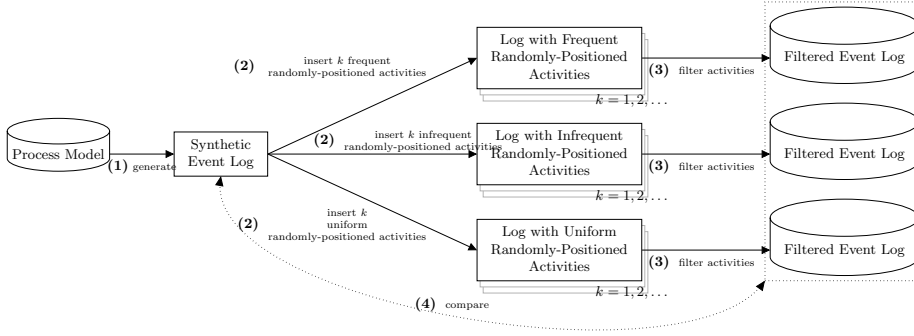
Process Model

(1) generate

Synthetic Event Log

(2) insert $k$ frequent randomly-positioned activities

(2) insert $k$ infrequent randomly-positioned activities

(2) insert $k$ uniform randomly-positioned activities

Log with Frequent Randomly-Positioned Activities

$k = 1, 2, \ldots$

Log with Infrequent Randomly-Positioned Activities

$k = 1, 2, \ldots$

Log with Uniform Randomly-Positioned Activities

$k = 1, 2, \ldots$

(3) filter activities

(3) filter activities

(3) filter activities

Filtered Event Log

Filtered Event Log

Filtered Event Log

(4) compare